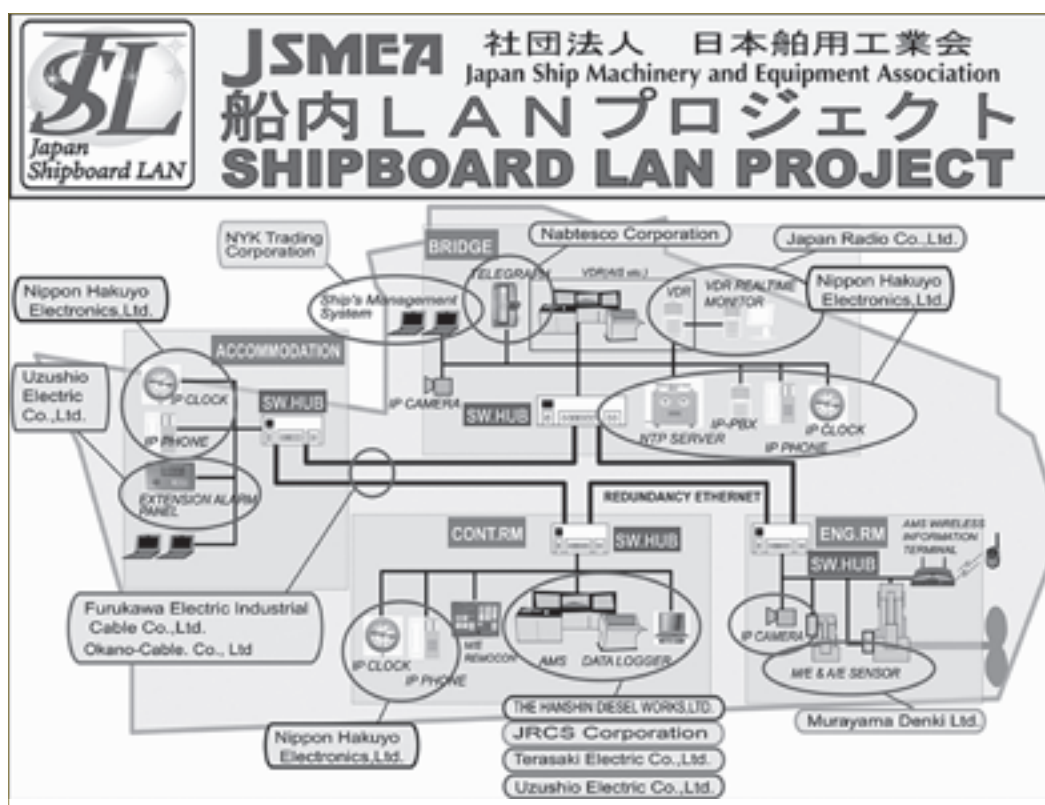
JSL
Japan Shipboard LAN

JSMEA 社団法人 日本舶用工業会
Japan Ship Machinery and Equipment Association
船内LANプロジェクト
SHIPBOARD LAN PROJECT

NYK Trading Corporation
BRIDGE
Nabtesco Corporation
Japan Radio Co.,Ltd.
TELEGRAPH
VDR(AIS etc.)
Ship's Management System
VDR
VDR REALTIME MONITOR
Nippon Hakuyo Electronics,Ltd.
Nippon Hakuyo Electronics,Ltd.
ACCOMMODATION
Uzushio Electric Co.,Ltd.
IP CLOCK
SW.HUB
IP PHONE
IP CAMERA
SW.HUB
NTP SERVER
IP-PBX
IP CLOCK
IP PHONE
EXTENSION ALARM PANEL
REDUNDANCY ETHERNET
CONT.RM
SW.HUB
ENG.RM
AMS WIRELESS INFORMATION TERMINAL
SW.HUB
Furukawa Electric Industrial Cable Co.,Ltd.
Okano-Cable. Co., Ltd
M/E REMOCON
IP CAMERA
IP CLOCK
IP PHONE
AMS
DATA LOGGER
M/E & A/E SENSOR
THE HANSHIN DIESEL WORKS,LTD.
Murayama Denki Ltd.
JRCS Corporation
Nippon Hakuyo Electronics,Ltd.
Terasaki Electric Co.,Ltd.
Uzushio Electric Co.,Ltd.